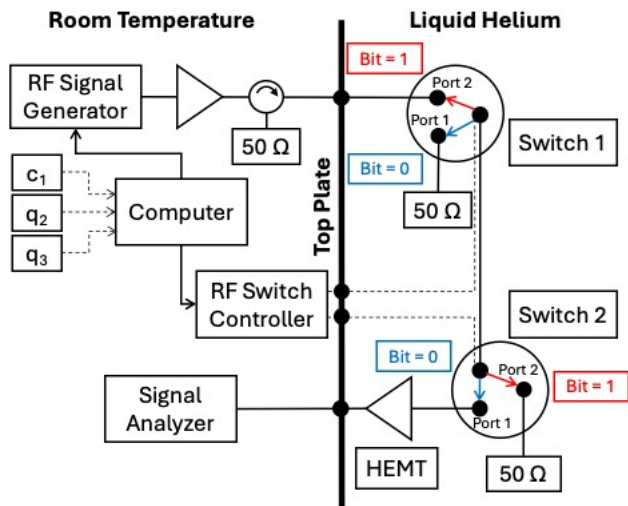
Room Temperature

Liquid Helium

RF Signal Generator

50 Ω

Bit = 1

Port 2

Port 1

Switch 1

Bit = 0

50 Ω

$c_1$

$q_2$

$q_3$

Computer

Top Plate

RF Switch Controller

Switch 2

Bit = 0

Port 2

Bit = 1

Port 1

Signal Analyzer

HEMT

50 Ω